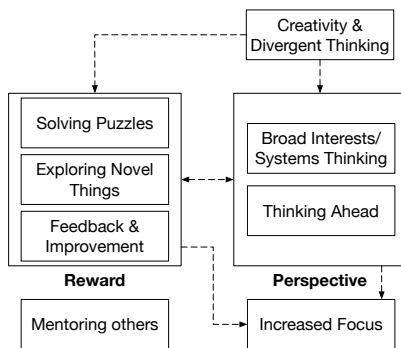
Creativity & Divergent Thinking

Solving Puzzles

Exploring Novel Things

Feedback & Improvement

Reward

Broad Interests/ Systems Thinking

Thinking Ahead

Perspective

Mentoring others

Increased Focus